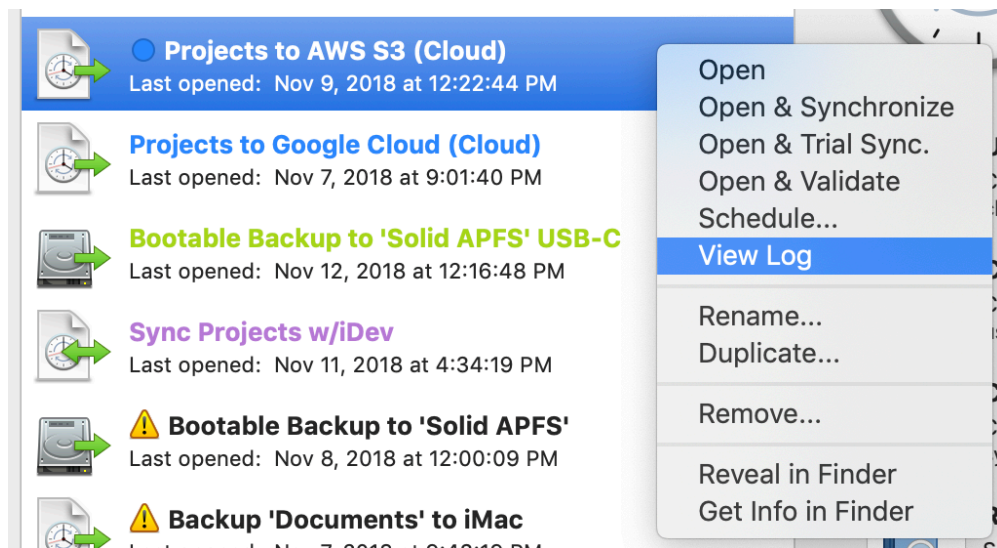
Projects to AWS S3 (Cloud)
Last opened: Nov 9, 2018 at 12:22:44 PM

Projects to Google Cloud (Cloud)
Last opened: Nov 7, 2018 at 9:01:40 PM

Bootable Backup to 'Solid APFS' USB-C
Last opened: Nov 12, 2018 at 12:16:48 PM

Sync Projects w/iDev
Last opened: Nov 11, 2018 at 4:34:19 PM

Bootable Backup to 'Solid APFS'
Last opened: Nov 8, 2018 at 12:00:09 PM

Backup 'Documents' to iMac
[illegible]

Open
Open & Synchronize
Open & Trial Sync.
Open & Validate
Schedule...
View Log

Rename...
Duplicate...

Remove...

Reveal in Finder
Get Info in Finder